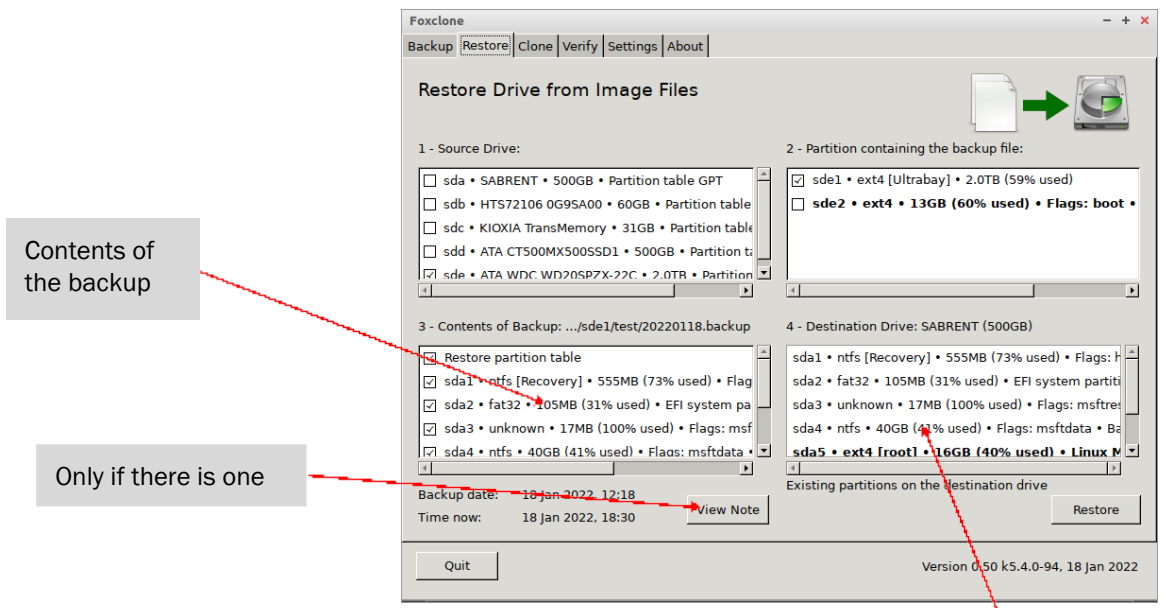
Foxclone

Backup | Restore | Clone | Verify | Settings | About

Restore Drive from Image Files

1 - Source Drive:

sda • SABRENT • 500GB • Partition table GPT
sdb • HTS72106 0G9SA00 • 60GB • Partition table
sdc • KIOXIA TransMemory • 31GB • Partition table
sdd • ATA CT500MX500SSD1 • 500GB • Partition ta
sde • ATA WDC WD20SPZX-22C • 2.0TB • Partition

2 - Partition containing the backup file:

sde1 • ext4 [Ultrabay] • 2.0TB (59% used)
sde2 • ext4 • 13GB (60% used) • Flags: boot •

Contents of the backup

3 - Contents of Backup: .../sde1/test/20220118.backup

Restore partition table
sda1 • ntfs [Recovery] • 555MB (73% used) • Flag
sda2 • fat32 • 105MB (31% used) • EFI system pa
sda3 • unknown • 17MB (100% used) • Flags: msf
sda4 • ntfs • 40GB (41% used) • Flags: msftdata •

4 - Destination Drive: SABRENT (500GB)

sda1 • ntfs [Recovery] • 555MB (73% used) • Flags: h
sda2 • fat32 • 105MB (31% used) • EFI system partiti
sda3 • unknown • 17MB (100% used) • Flags: msftres
sda4 • ntfs • 40GB (41% used) • Flags: msftdata • Ba
sda5 • ext4 [root] • 16GB (40% used) • Linux M

Only if there is one

Backup date: 18 Jan 2022, 12:18
Time now: 18 Jan 2022, 18:30

View Note

Existing partitions on the destination drive

Restore

Quit

Version 0.50 k5.4.0-94, 18 Jan 2022